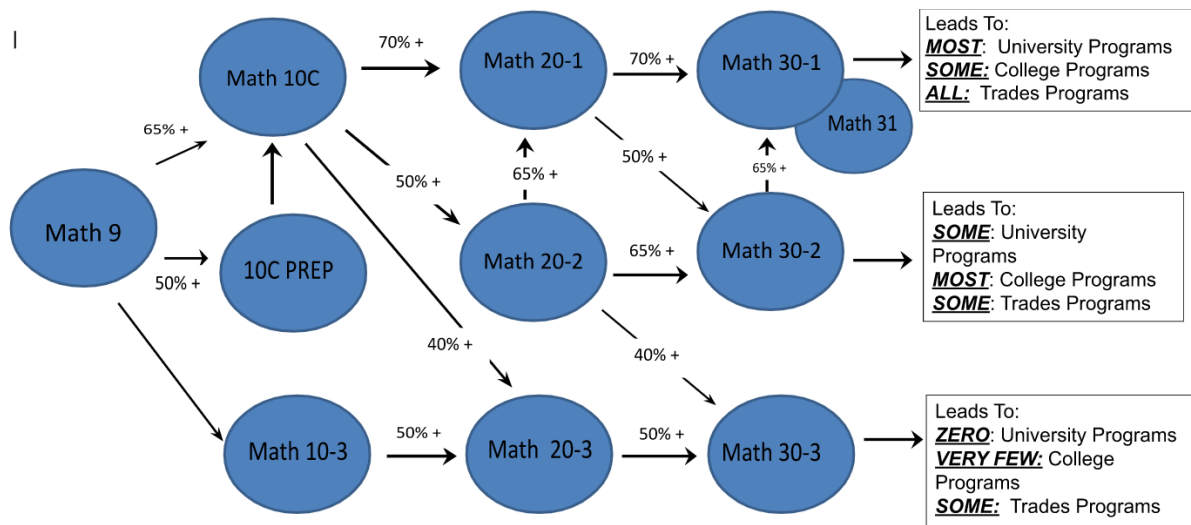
Math 9

65% +

Math 10C

50% +

10C PREP

Math 10-3

70% +

Math 20-1

50% +

65% +

Math 20-2

40% +

50% +

Math 20-3

70% +

Math 30-1

Math 31

50% +

65% +

Math 30-2

65% +

40% +

50% +

Math 30-3

Leads To:
MOST: University Programs
SOME: College Programs
ALL: Trades Programs

Leads To:
SOME: University Programs
MOST: College Programs
SOME: Trades Programs

Leads To:
ZERO: University Programs
VERY FEW: College Programs
SOME: Trades Programs